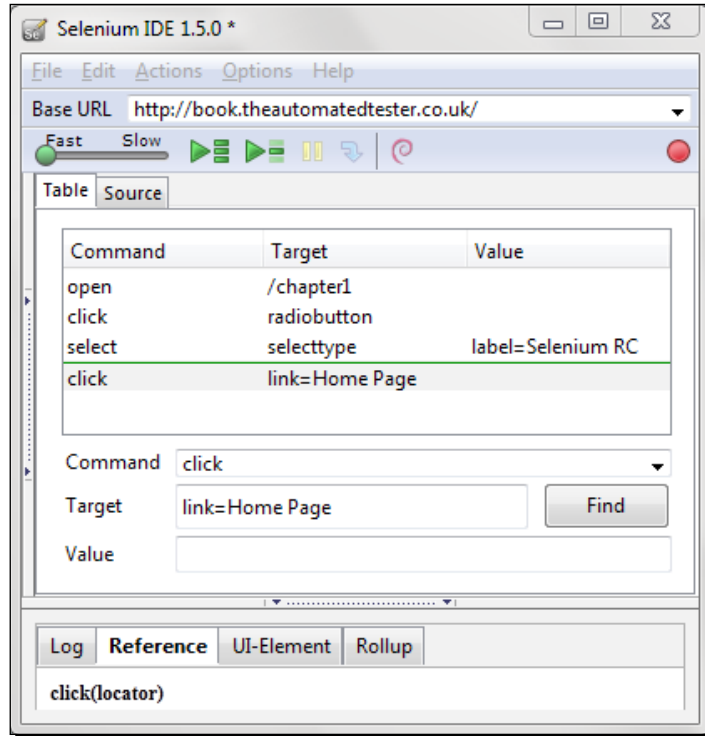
Selenium IDE 1.5.0 *

File Edit Actions Options Help

Base URL http://book.theautomatedtester.co.uk/

Fast Slow

Table Source

| Command | Target | Value |
|---|---|---|
| open | /chapter1 | |
| click | radiobutton | |
| select | selecttype | label=Selenium RC |
| click | link=Home Page | |

Command click

Target link=Home Page Find

Value

Log Reference UI-Element Rollup

click(locator)